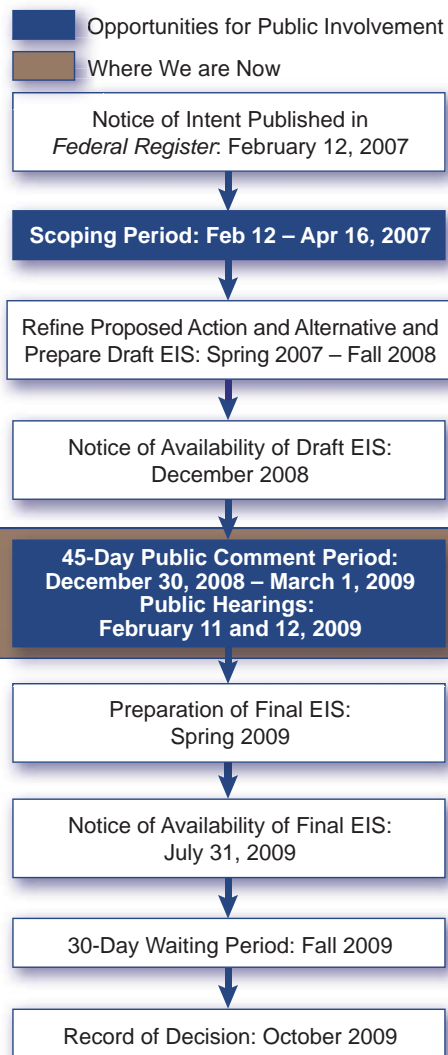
Opportunities for Public Involvement

Where We are Now

Notice of Intent Published in *Federal Register*: February 12, 2007

**Scoping Period: Feb 12 – Apr 16, 2007**

Refine Proposed Action and Alternative and Prepare Draft EIS: Spring 2007 – Fall 2008

Notice of Availability of Draft EIS: December 2008

**45-Day Public Comment Period: December 30, 2008 – March 1, 2009**
**Public Hearings: February 11 and 12, 2009**

Preparation of Final EIS: Spring 2009

Notice of Availability of Final EIS: July 31, 2009

30-Day Waiting Period: Fall 2009

Record of Decision: October 2009